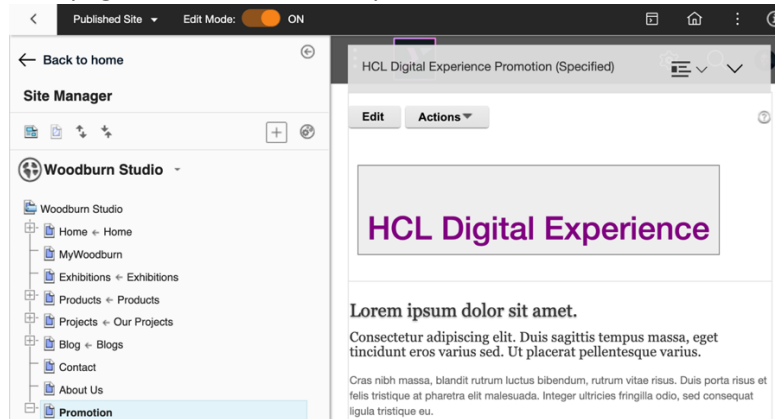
Published Site
Edit Mode:
ON

Back to home

Site Manager

Woodburn Studio

Woodburn Studio
Home ← Home
MyWoodburn
Exhibitions ← Exhibitions
Products ← Products
Projects ← Our Projects
Blog ← Blogs
Contact
About Us
Promotion

HCL Digital Experience Promotion (Specified)

Edit
Actions

HCL Digital Experience

Lorem ipsum dolor sit amet.

Consectetur adipiscing elit. Duis sagittis tempus massa, eget tincidunt eros varius sed. Ut placerat pellentesque varius.

Cras nibh massa, blandit rutrum luctus bibendum, rutrum vitae risus. Duis porta risus et felis tristique at pharetra elit malesuada. Integer ultricies fringilla odio, sed consequat ligula tristique eu.